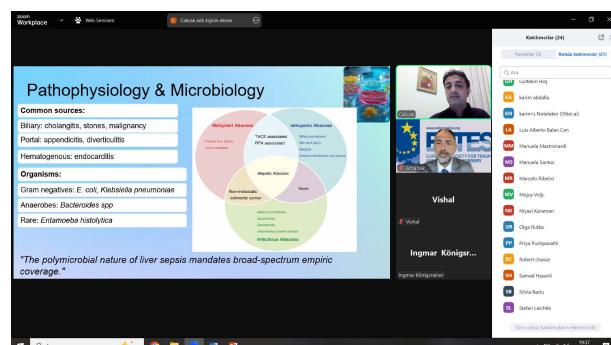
zoom Workplace

Web Semineri

Çalıcak adlı kişinin ekranı

Pathophysiology & Microbiology

Common sources:

Biliary: cholangitis, stones, malignancy

Portal: appendicitis, diverticulitis

Hematogenous: endocarditis

Organisms:

Gram negatives: E. coli, Klebsiella pneumoniae

Anaerobes: Bacteroides spp

Rare: Entamoeba histolytica

Malignant Abscess

Iatrogenic Abscess

TACE associated RFA associated

Hepatic Abscess

Non-metastatic colorectal cancer

Stones

Infectious Abscess

"The polymicrobial nature of liver sepsis mandates broad-spectrum empiric coverage."

Çalıcak

Vishal

Vishal

Ingmar Königsr...

Ingmar Königsrainer

Katılımcılar (24)

Panelistler (3)

Ralede katılımcılar (21)

Ara

Gülbikin Hoş

karim abdalla

karim's Notetaker (Otter.ai)

Luis Alberto Balan Can

Manuela Mastronardi

Manuela Santos

Marcelo Ribeiro

Mojca Voljc

Niyazi Karaman

Olga Rutka

Priya Pushpavathi

Robert chasse

Samad Hasanli

Silvia Badu

Stefan Leichtle

Tüm rolleri katılımcılar ekranı indir

19:37